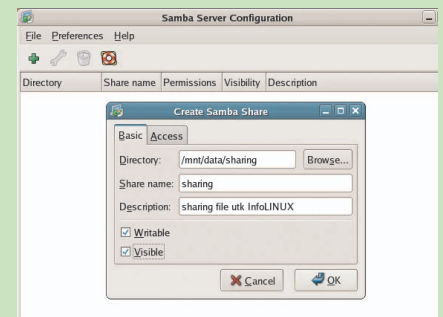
Samba Server Configuration

File Preferences Help

Directory | Share name | Permissions | Visibility | Description

Create Samba Share

Basic Access

Directory: /mnt/data/sharing Browse...

Share name: sharing

Description: sharing file utk InfoLINUX

Writable

Visible

Cancel OK